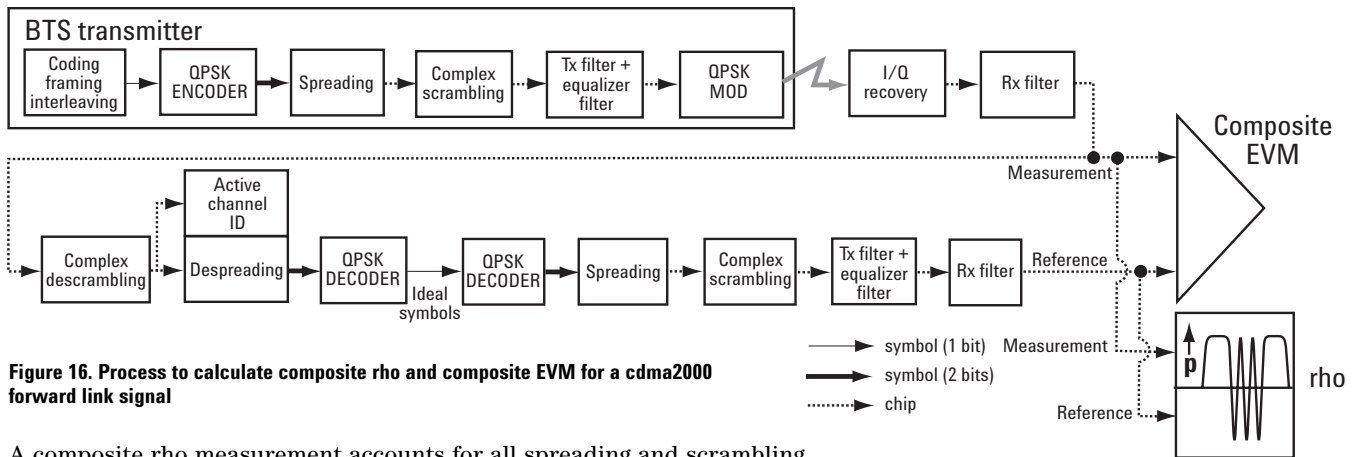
BTS transmitter

Coding framing interleaving

QPSK ENCODER

Spreading

Complex scrambling

Tx filter + equalizer filter

QPSK MOD

I/Q recovery

Rx filter

Composite EVM

Measurement

Active channel ID

Complex descrambling

Despreading

QPSK DECODER

Ideal symbols

QPSK DECODER

Spreading

Complex scrambling

Tx filter + equalizer filter

Rx filter

Reference

symbol (1 bit)

symbol (2 bits)

chip

Measurement

p

rho

Reference

**Figure 16. Process to calculate composite rho and composite EVM for a cdma2000 forward link signal**

A composite rho measurement accounts for all spreading and scrambling